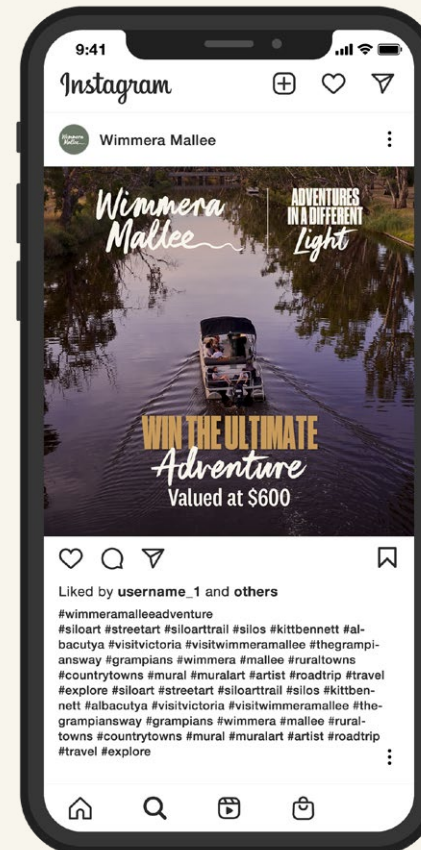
9:41

Instagram

Wimmera Mallee

Wimmera Mallee

Wimmera Mallee

ADVENTURES IN A DIFFERENT Light

WIN THE ULTIMATE Adventure
Valued at $600

Liked by **username_1** and **others**

#wimmeramalleeadventure #siloart #streetart #siloarttrail #silos #kittbennett #albacutya #visitvictoria #visitwimmeramallee #thegrampiansway #grampians #wimmera #mallee #ruraltowns #countrytowns #mural #muralart #artist #roadtrip #travel #explore #siloart #streetart #siloarttrail #silos #kittbennett #albacutya #visitvictoria #visitwimmeramallee #thegrampiansway #grampians #wimmera #mallee #ruraltowns #countrytowns #mural #muralart #artist #roadtrip #travel #explore